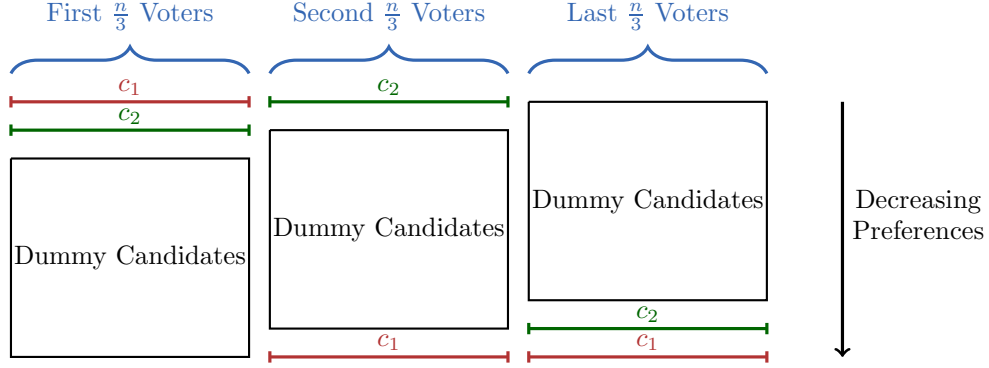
First $\frac{n}{3}$ Voters

$c_1$

$c_2$

Dummy Candidates

Second $\frac{n}{3}$ Voters

$c_2$

Dummy Candidates

$c_1$

Last $\frac{n}{3}$ Voters

Dummy Candidates

$c_2$

$c_1$

Decreasing Preferences